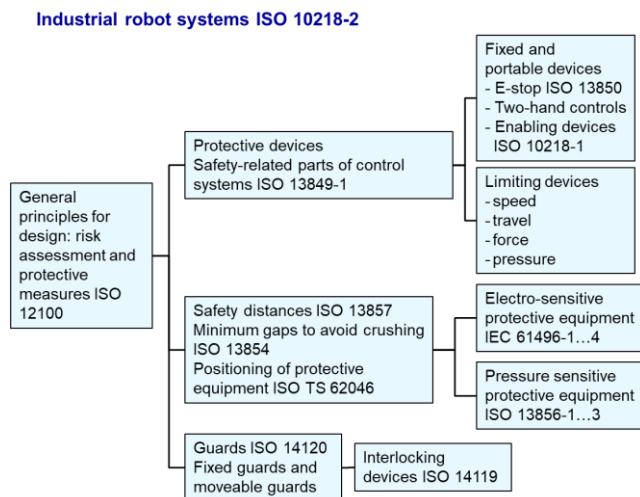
Industrial robot systems ISO 10218-2

General principles for design: risk assessment and protective measures ISO 12100

Protective devices
Safety-related parts of control systems ISO 13849-1

Fixed and portable devices
- E-stop ISO 13850
- Two-hand controls
- Enabling devices ISO 10218-1

Limiting devices
- speed
- travel
- force
- pressure

Safety distances ISO 13857
Minimum gaps to avoid crushing ISO 13854
Positioning of protective equipment ISO TS 62046

Electro-sensitive protective equipment IEC 61496-1…4

Pressure sensitive protective equipment ISO 13856-1…3

Guards ISO 14120
Fixed guards and moveable guards

Interlocking devices ISO 14119